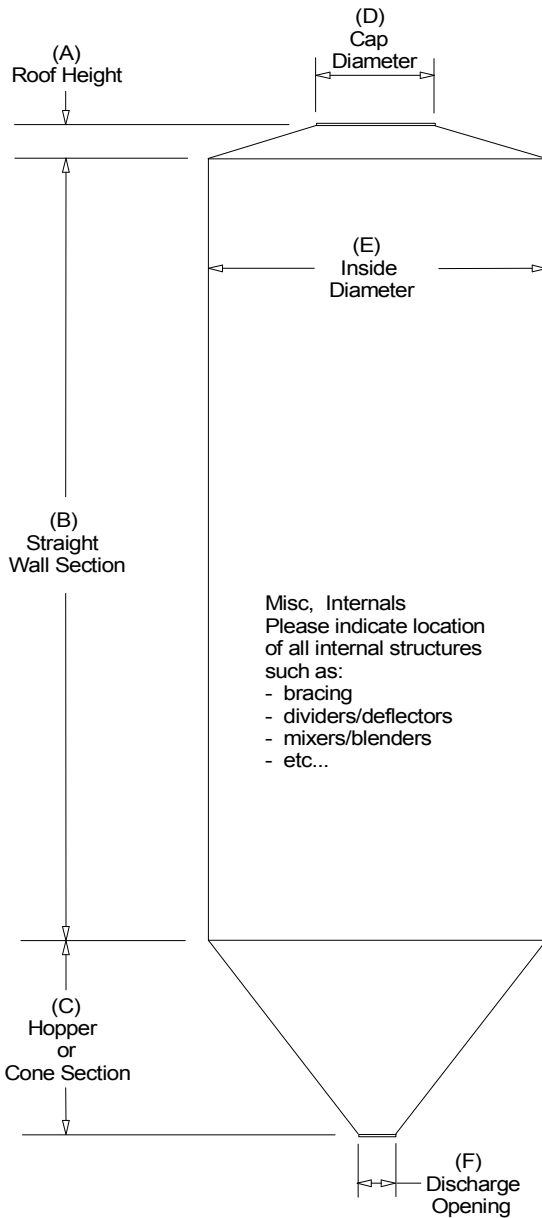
(A)
Roof Height

(D)
Cap
Diameter

(E)
Inside
Diameter

(B)
Straight
Wall Section

Misc, Internals
Please indicate location of all internal structures such as:
- bracing
- dividers/deflectors
- mixers/blenders
- etc...

(C)
Hopper
or
Cone Section

(F)
Discharge
Opening